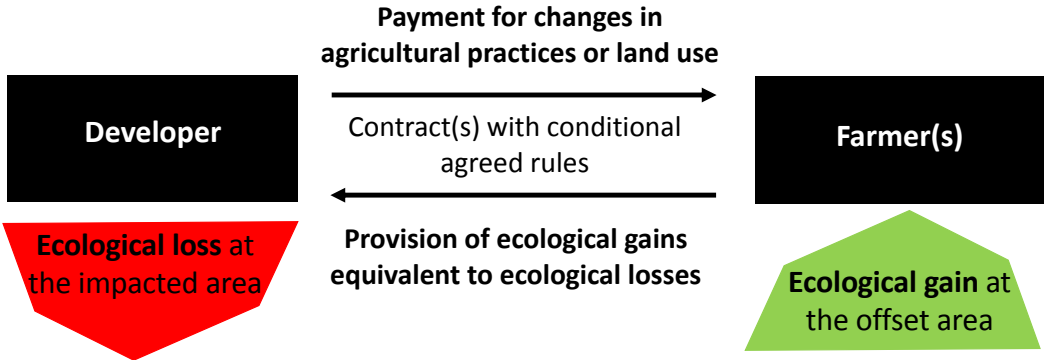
Payment for changes in agricultural practices or land use

Developer

Contract(s) with conditional agreed rules

Farmer(s)

Ecological loss at the impacted area

Provision of ecological gains equivalent to ecological losses

Ecological gain at the offset area